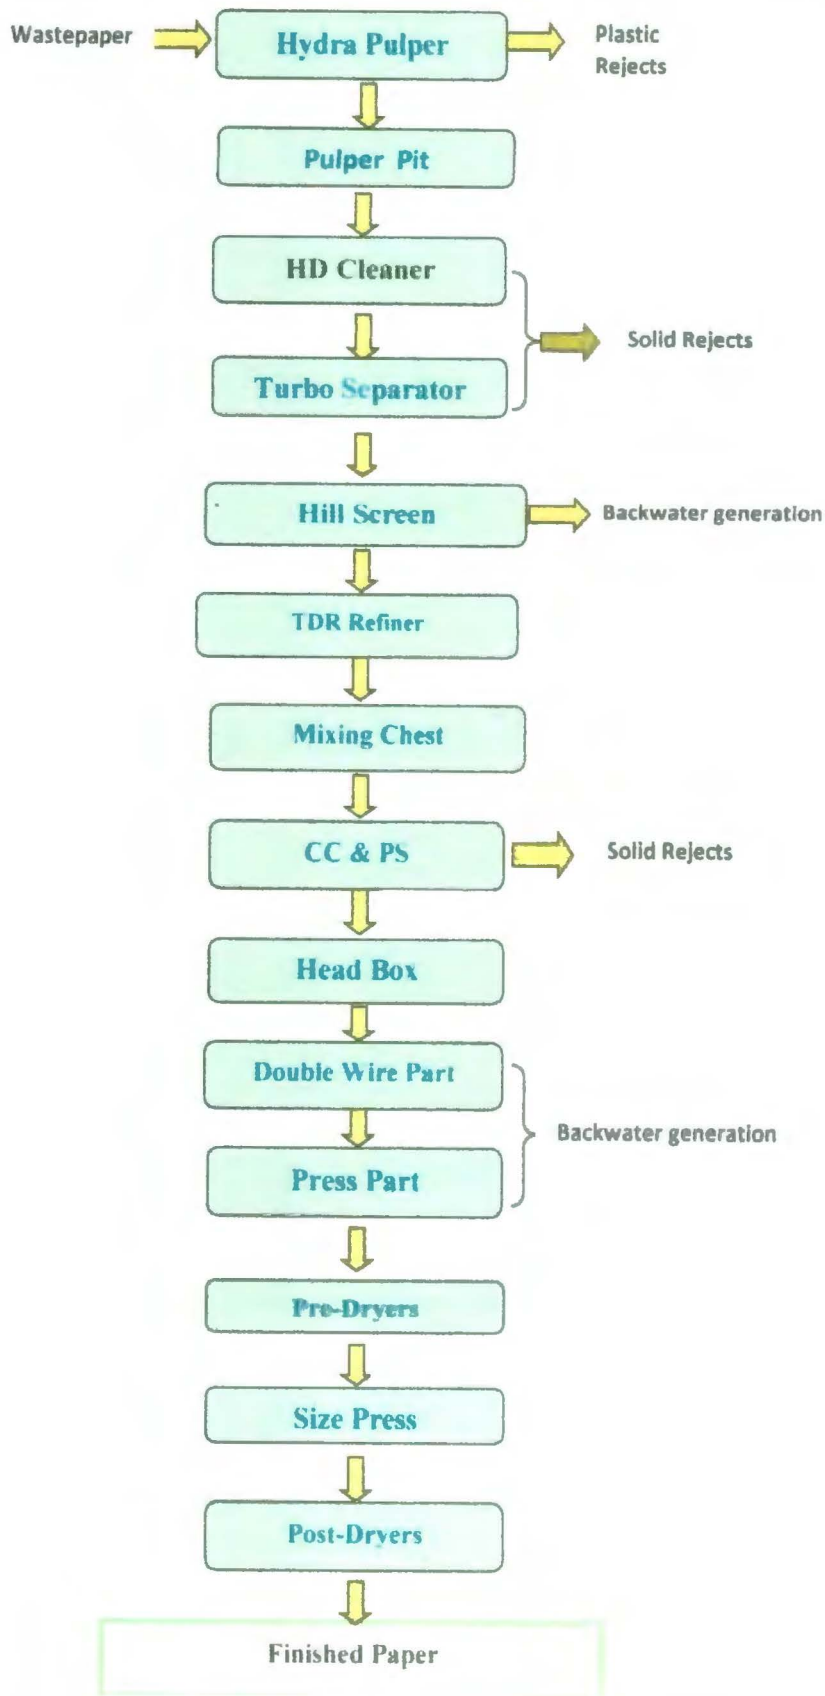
Wastepaper

Hydra Pulper

Plastic Rejects

Pulper Pit

HD Cleaner

Turbo Separator

Solid Rejects

Hill Screen

Backwater generation

TDR Refiner

Mixing Chest

CC & PS

Solid Rejects

Head Box

Double Wire Part

Press Part

Backwater generation

Pre-Dryers

Size Press

Post-Dryers

Finished Paper